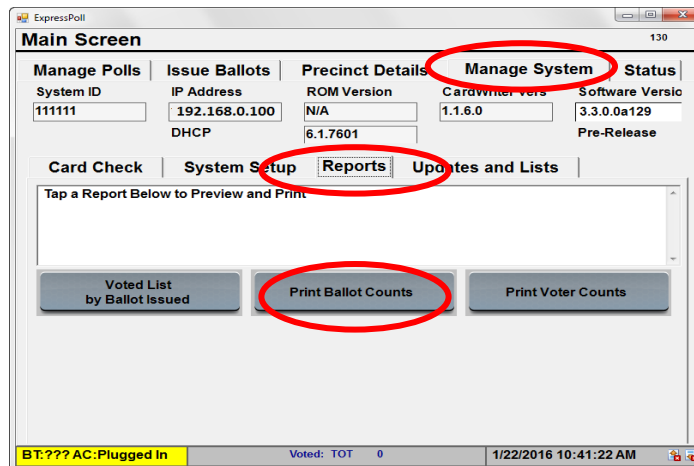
ExpressPoll

Main Screen

130

Manage Polls | Issue Ballots | Precinct Details | Manage System | Status

System ID
111111

IP Address
192.168.0.100
DHCP

ROM Version
N/A
6.1.7601

CardWriter Vers
1.1.6.0

Software Versio
3.3.0.0a129
Pre-Release

Card Check | System Setup | Reports | Updates and Lists

Tap a Report Below to Preview and Print

Voted List by Ballot Issued

Print Ballot Counts

Print Voter Counts

BT:??? AC:Plugged In

Voted: TOT 0

1/22/2016 10:41:22 AM